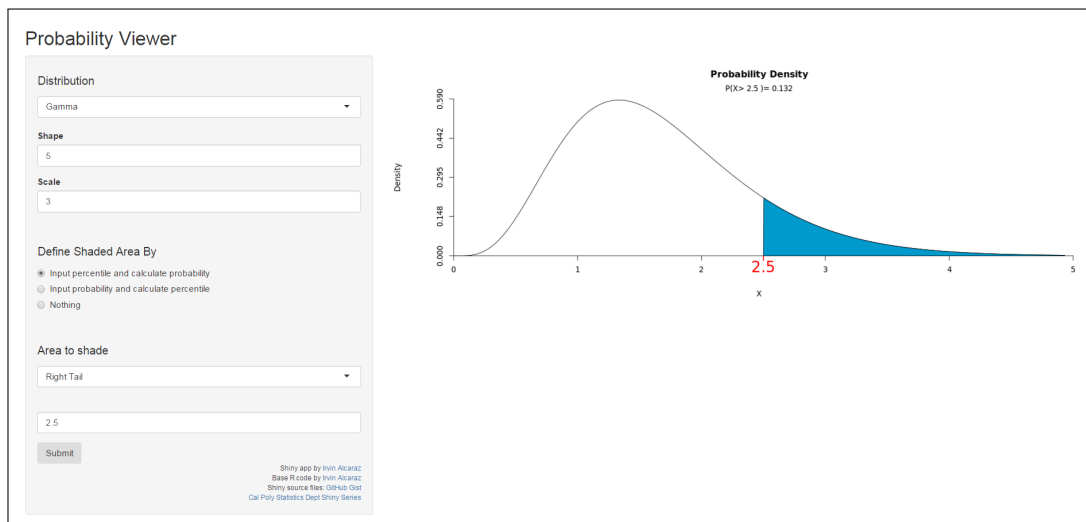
Probability Viewer

Distribution

Gamma

Shape

5

Scale

3

Define Shaded Area By

Input percentile and calculate probability

Input probability and calculate percentile

Nothing

Area to shade

Right Tail

2.5

Submit

Shiny app by Irvin Alcaraz
Base R code by Irvin Alcaraz
Shiny source files: GitHub Gist
Cal Poly Statistics Dept Shiny Series

Probability Density
P(X> 2.5 )= 0.132

Density

0.590
0.442
0.295
0.148
0.000

0
1
2
2.5
3
4
5

x